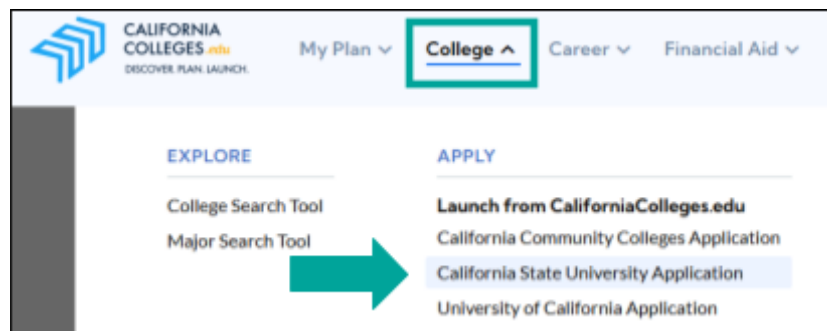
CALIFORNIA COLLEGES.edu
DISCOVER. PLAN. LAUNCH.

My Plan

College

Career

Financial Aid

EXPLORE

College Search Tool

Major Search Tool

APPLY

Launch from CaliforniaColleges.edu

California Community Colleges Application

California State University Application

University of California Application